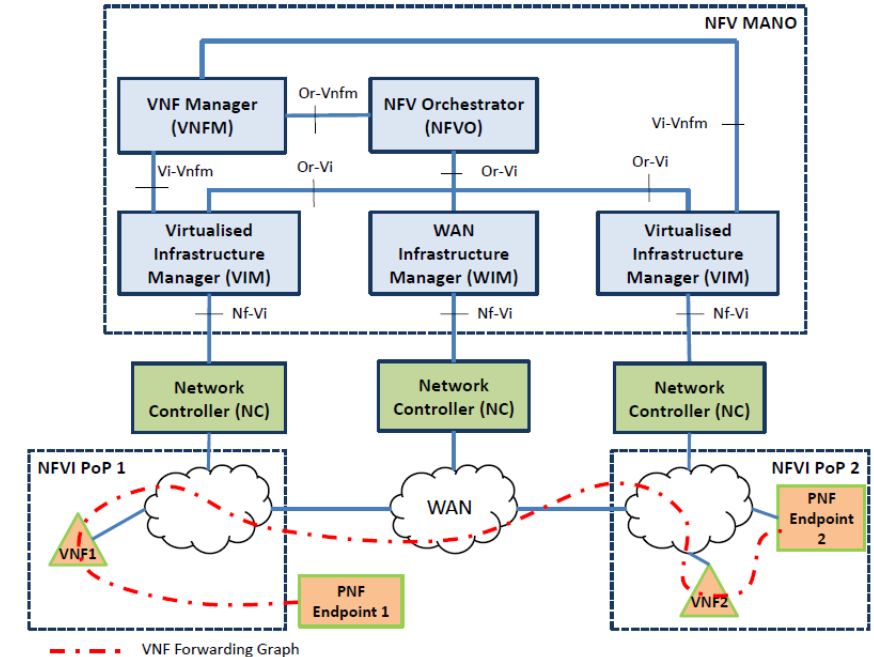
NFV MANO

VNF Manager (VNFM)

Or-Vnfm

NFV Orchestrator (NFVO)

Vi-Vnfm

Vi-Vnfm

Or-Vi

Or-Vi

Or-Vi

Virtualised Infrastructure Manager (VIM)

WAN Infrastructure Manager (WIM)

Virtualised Infrastructure Manager (VIM)

Nf-Vi

Nf-Vi

Nf-Vi

Network Controller (NC)

Network Controller (NC)

Network Controller (NC)

NFVI PoP 1

NFVI PoP 2

WAN

VNF1

PNF Endpoint 2

VNF2

PNF Endpoint 1

VNF Forwarding Graph